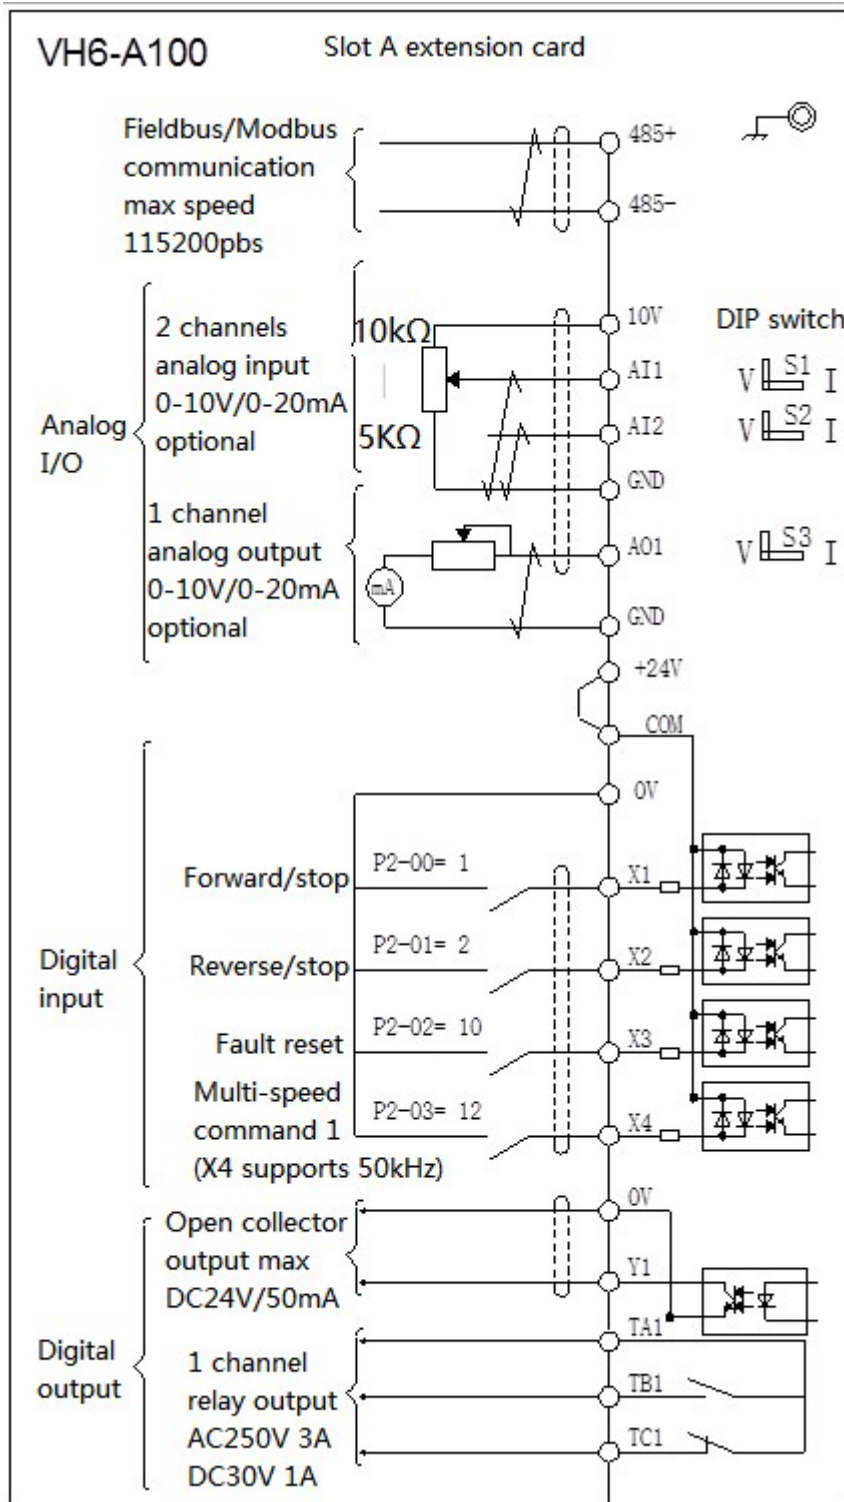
VH6-A100 Slot A extension card

Fieldbus/Modbus communication max speed 115200pbs

485+

485-

Analog I/O

2 channels analog input 0-10V/0-20mA optional

10kΩ

5KΩ

10V

AI1

AI2

GND

DIP switch

V S1 I

V S2 I

1 channel analog output 0-10V/0-20mA optional

mA

AO1

GND

V S3 I

+24V

COM

0V

Digital input

Forward/stop

P2-00= 1

X1

Reverse/stop

P2-01= 2

X2

Fault reset

P2-02= 10

X3

Multi-speed command 1 (X4 supports 50kHz)

P2-03= 12

X4

Digital output

Open collector output max DC24V/50mA

0V

Y1

TA1

1 channel relay output AC250V 3A DC30V 1A

TB1

TC1